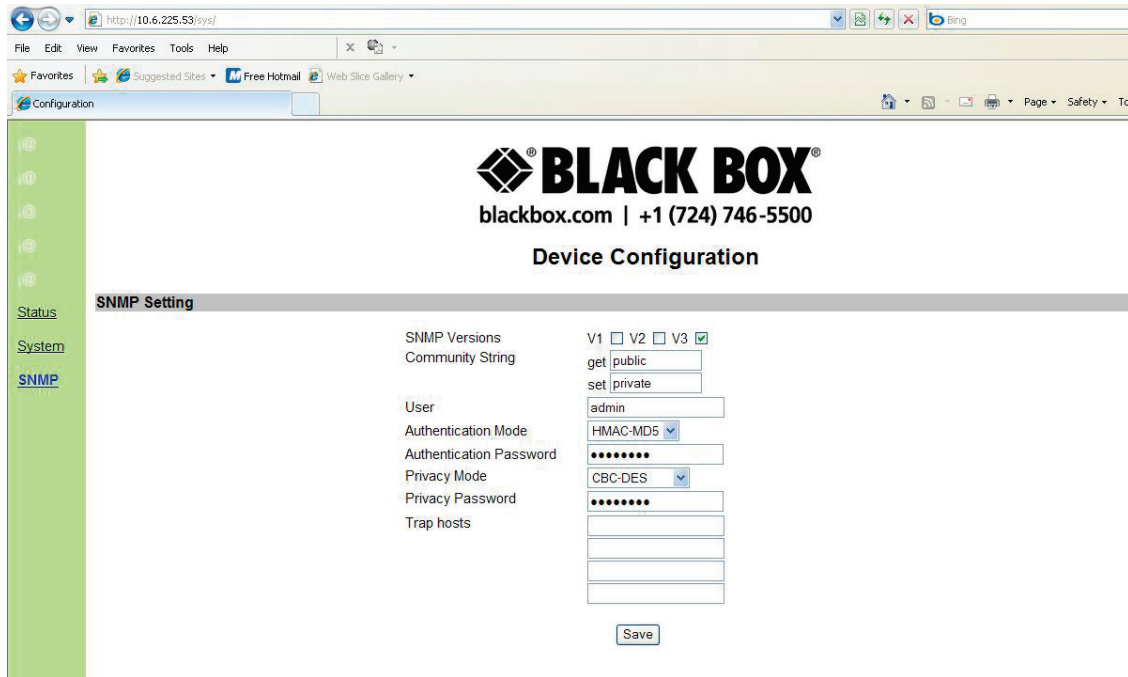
http://10.6.225.53/sys/

Bing

File Edit View Favorites Tools Help

Favorites Suggested Sites ▾ Free Hotmail Web Slice Gallery ▾

Configuration

Page ▾ Safety ▾ To

BLACK BOX®

blackbox.com | +1 (724) 746-5500

Device Configuration

Status

System

SNMP

SNMP Setting

SNMP Versions V1 ☐ V2 ☐ V3 ☑

Community String get public

set private

User admin

Authentication Mode HMAC-MD5

Authentication Password ••••••••

Privacy Mode CBC-DES

Privacy Password ••••••••

Trap hosts

Save